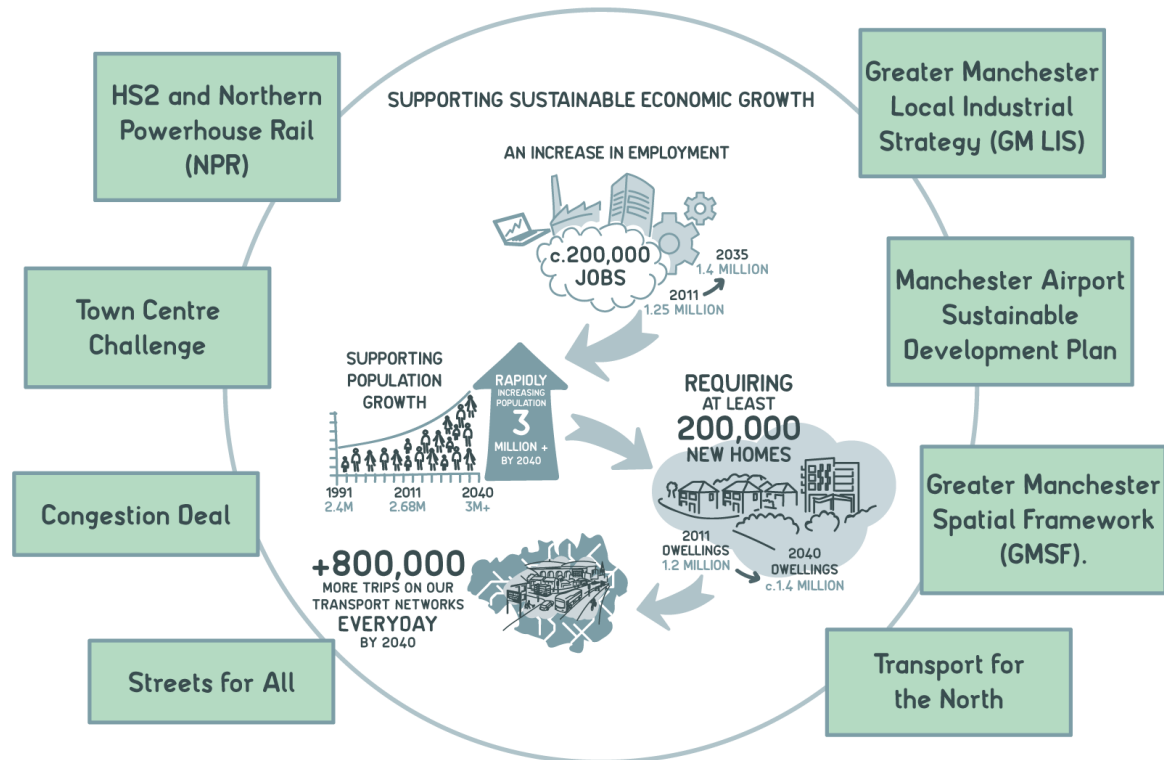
HS2 and Northern Powerhouse Rail (NPR)

SUPPORTING SUSTAINABLE ECONOMIC GROWTH

Greater Manchester Local Industrial Strategy (GM LIS)

AN INCREASE IN EMPLOYMENT

c.200,000 JOBS

2035
1.4 MILLION

2011
1.25 MILLION

Town Centre Challenge

Manchester Airport Sustainable Development Plan

SUPPORTING POPULATION GROWTH

RAPIDLY INCREASING POPULATION 3 MILLION + BY 2040

1991
2.4M

2011
2.68M

2040
3M+

REQUIRING AT LEAST 200,000 NEW HOMES

Congestion Deal

Greater Manchester Spatial Framework (GMSF).

2011 DWELLINGS
1.2 MILLION

2040 DWELLINGS
c.1.4 MILLION

+800,000 MORE TRIPS ON OUR TRANSPORT NETWORKS EVERYDAY BY 2040

Streets for All

Transport for the North